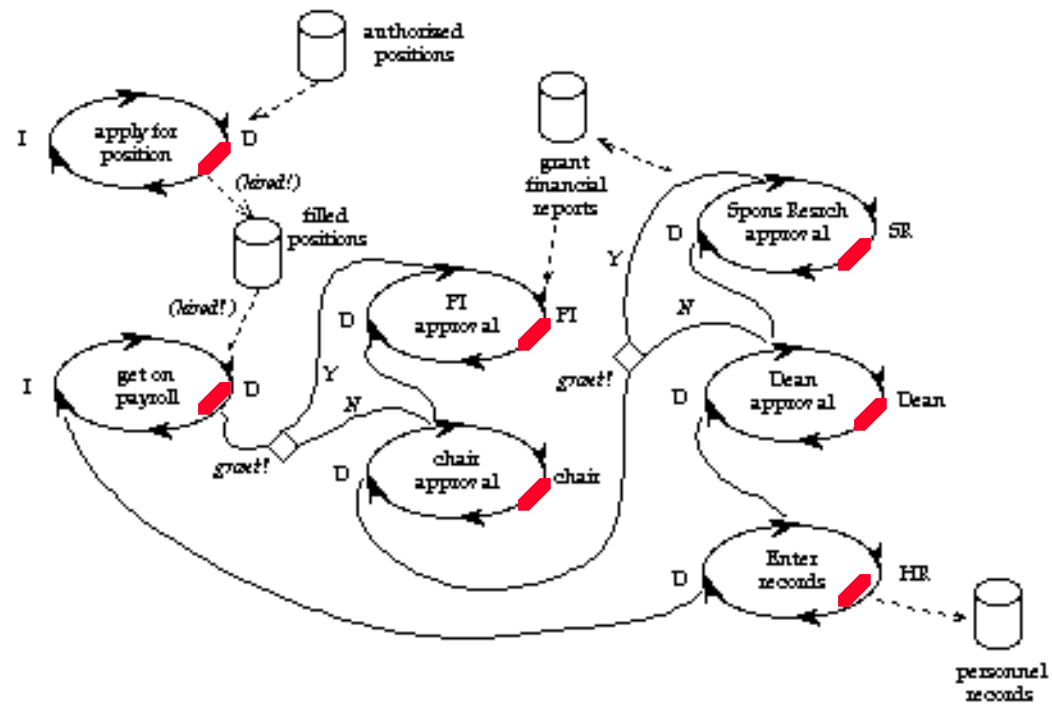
authorized positions

I

apply for position

D

(hired!)

filled positions

grant financial reports

Spons Resrch approval

D

SR

Y

(hired!)

D

PI approval

PI

N

I

get on payroll

D

Y

N

grant!

D

Dean approval

Dean

grant!

D

chair approval

chair

D

Enter records

HR

personnel records